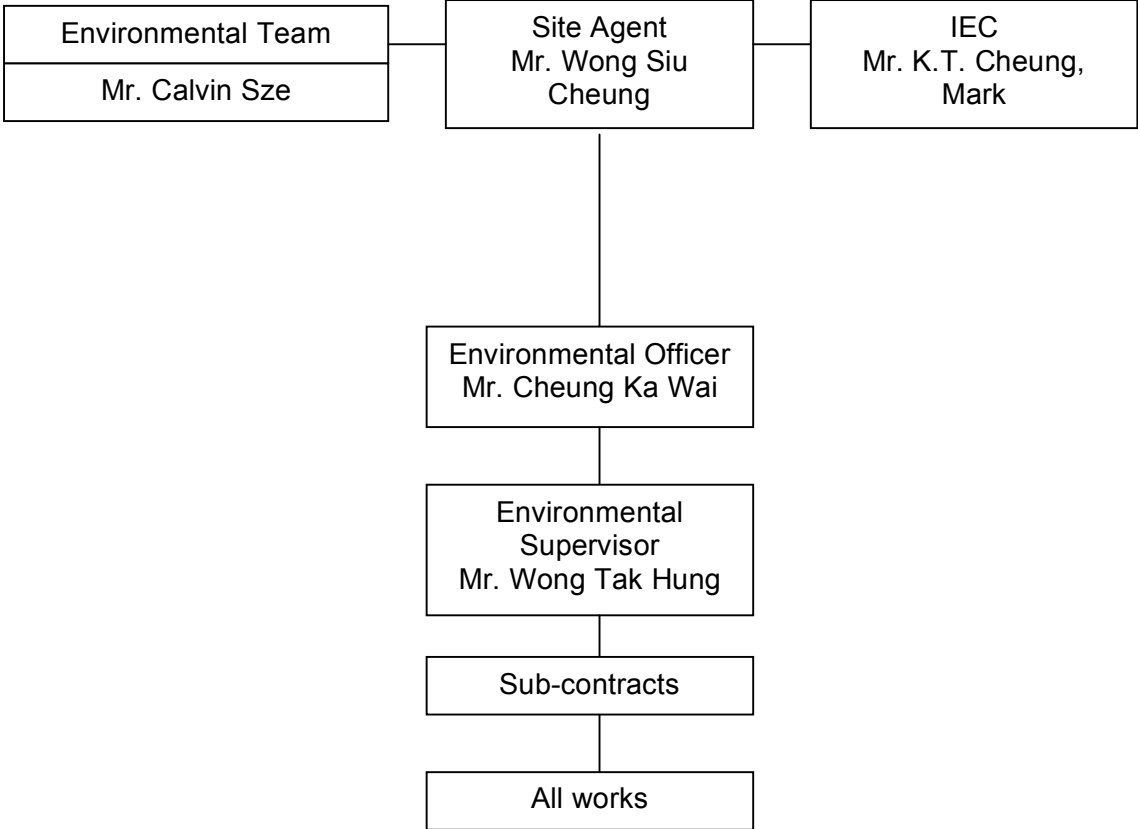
Environmental Team
Mr. Calvin Sze

Site Agent
Mr. Wong Siu Cheung

IEC
Mr. K.T. Cheung, Mark

Environmental Officer
Mr. Cheung Ka Wai

Environmental Supervisor
Mr. Wong Tak Hung

Sub-contracts

All works